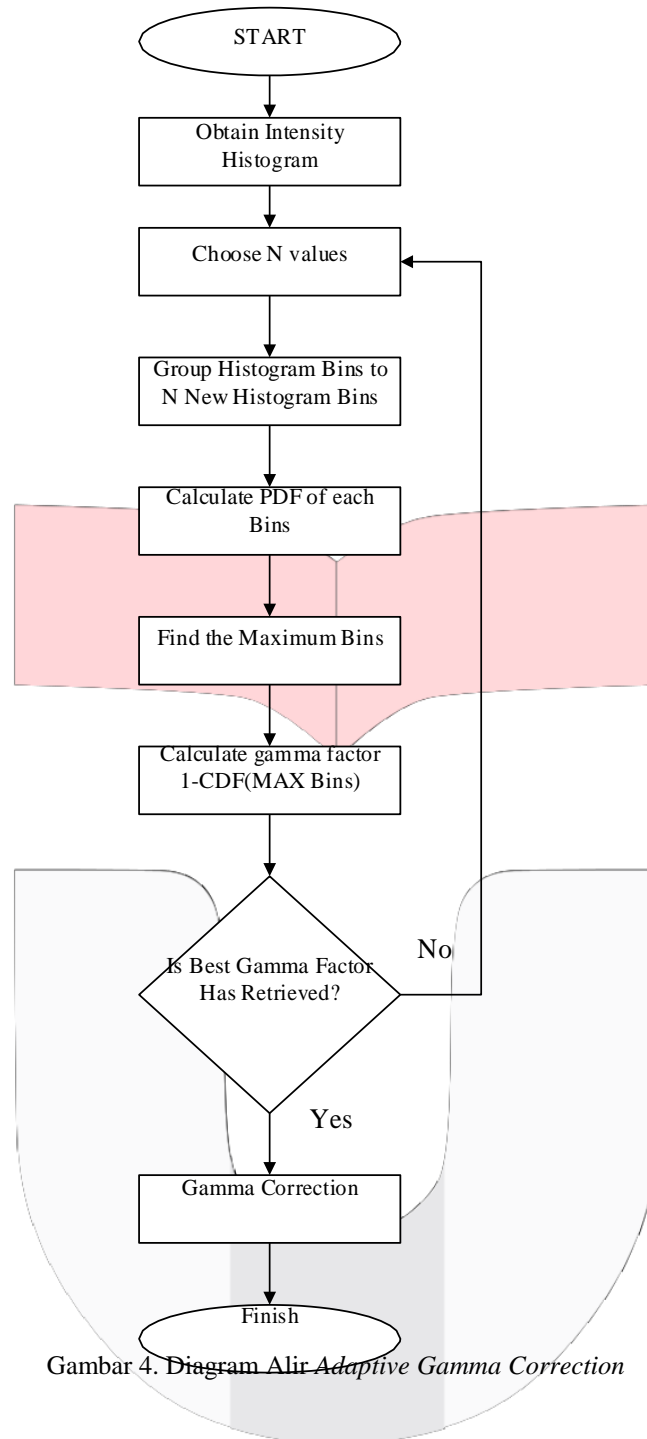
START

Obtain Intensity Histogram

Choose N values

Group Histogram Bins to N New Histogram Bins

Calculate PDF of each Bins

Find the Maximum Bins

Calculate gamma factor 1-CDF(MAX Bins)

Is Best Gamma Factor Has Retrieved?

No

Yes

Gamma Correction

Finish

Gambar 4. Diagram Alir *Adaptive Gamma Correction*